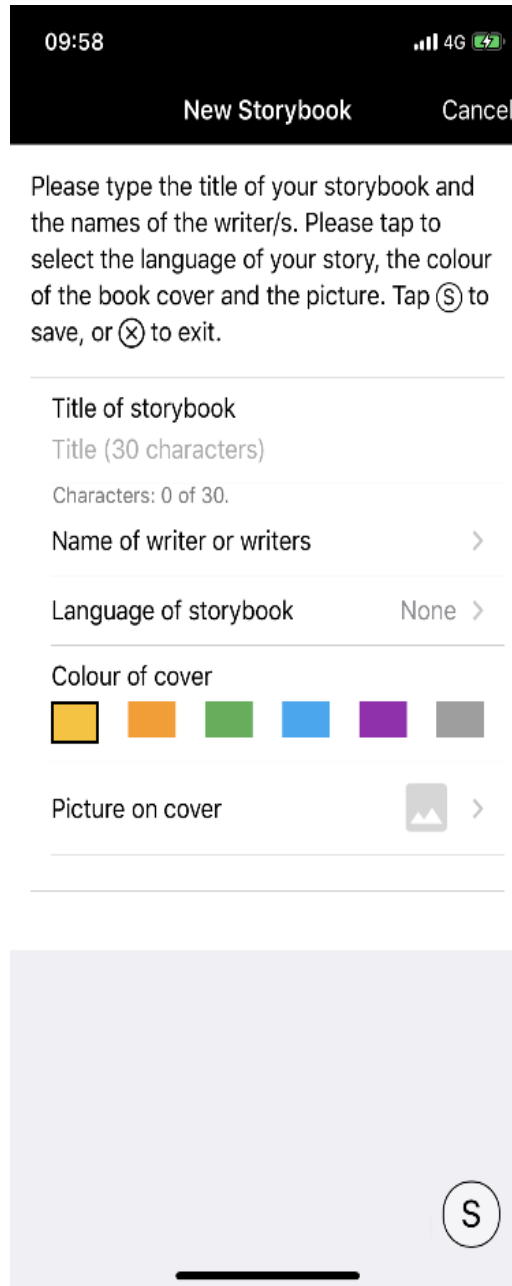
09:58 4G

New Storybook Cancel

Please type the title of your storybook and the names of the writer/s. Please tap to select the language of your story, the colour of the book cover and the picture. Tap Ⓢ to save, or ⓧ to exit.

Title of storybook
Title (30 characters)
Characters: 0 of 30.

Name of writer or writers >

Language of storybook None >

Colour of cover

Picture on cover >

S